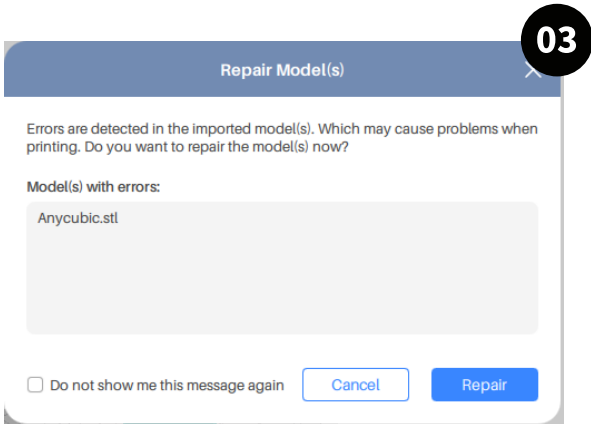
03

Repair Model(s)

Errors are detected in the imported model(s). Which may cause problems when printing. Do you want to repair the model(s) now?

Model(s) with errors:

Anycubic.stl

Do not show me this message again

Cancel

Repair